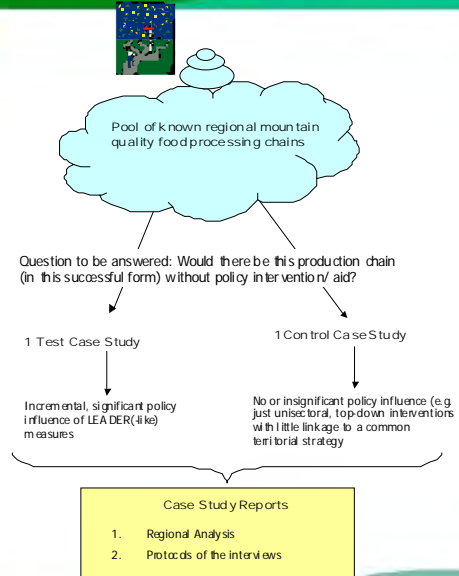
Pool of known regional mountain quality food processing chains

Question to be answered: Would there be this production chain (in this successful form) without policy intervention/ aid?

1 Test Case Study

1 Control Case Study

Incremental, significant policy influence of LEADER(-like) measures

No or insignificant policy influence (e.g. just unisectoral, top-down interventions with little linkage to a common territorial strategy

Case Study Reports

1. Regional Analysis

2. Protocols of the interviews